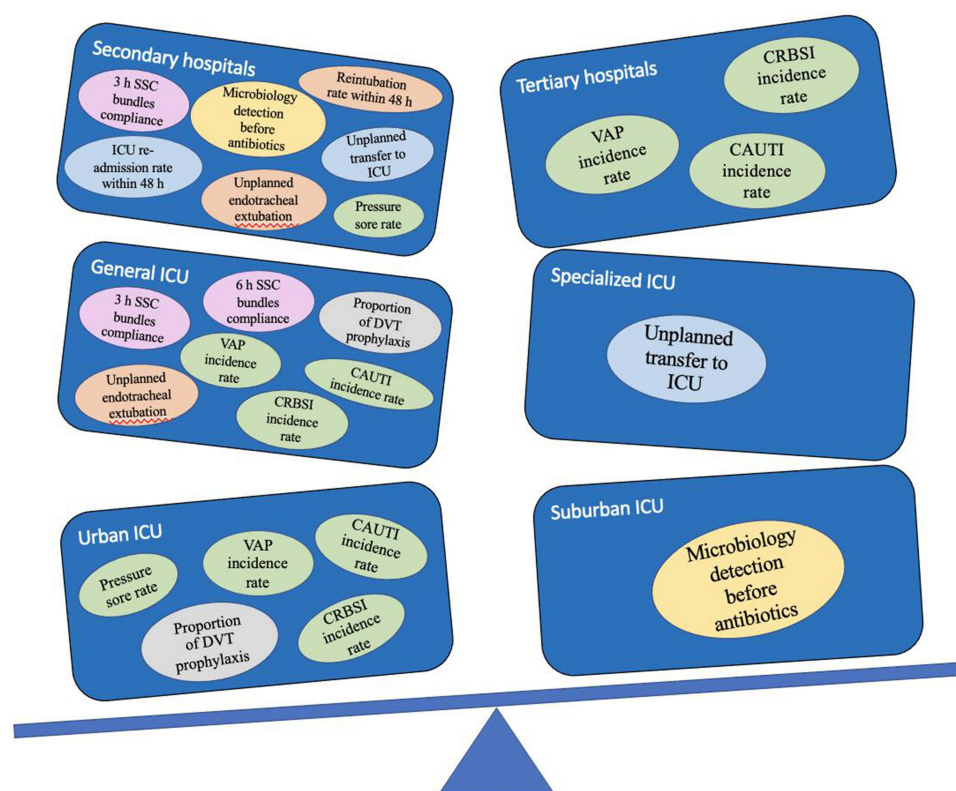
Secondary hospitals

3 h SSC bundles compliance

Microbiology detection before antibiotics

Reintubation rate within 48 h

ICU re-admission rate within 48 h

Unplanned transfer to ICU

Unplanned endotracheal extubation

Pressure sore rate

Tertiary hospitals

CRBSI incidence rate

VAP incidence rate

CAUTI incidence rate

General ICU

3 h SSC bundles compliance

6 h SSC bundles compliance

Proportion of DVT prophylaxis

VAP incidence rate

CAUTI incidence rate

Unplanned endotracheal extubation

CRBSI incidence rate

Specialized ICU

Unplanned transfer to ICU

Urban ICU

VAP incidence rate

CAUTI incidence rate

Pressure sore rate

Proportion of DVT prophylaxis

CRBSI incidence rate

Suburban ICU

Microbiology detection before antibiotics